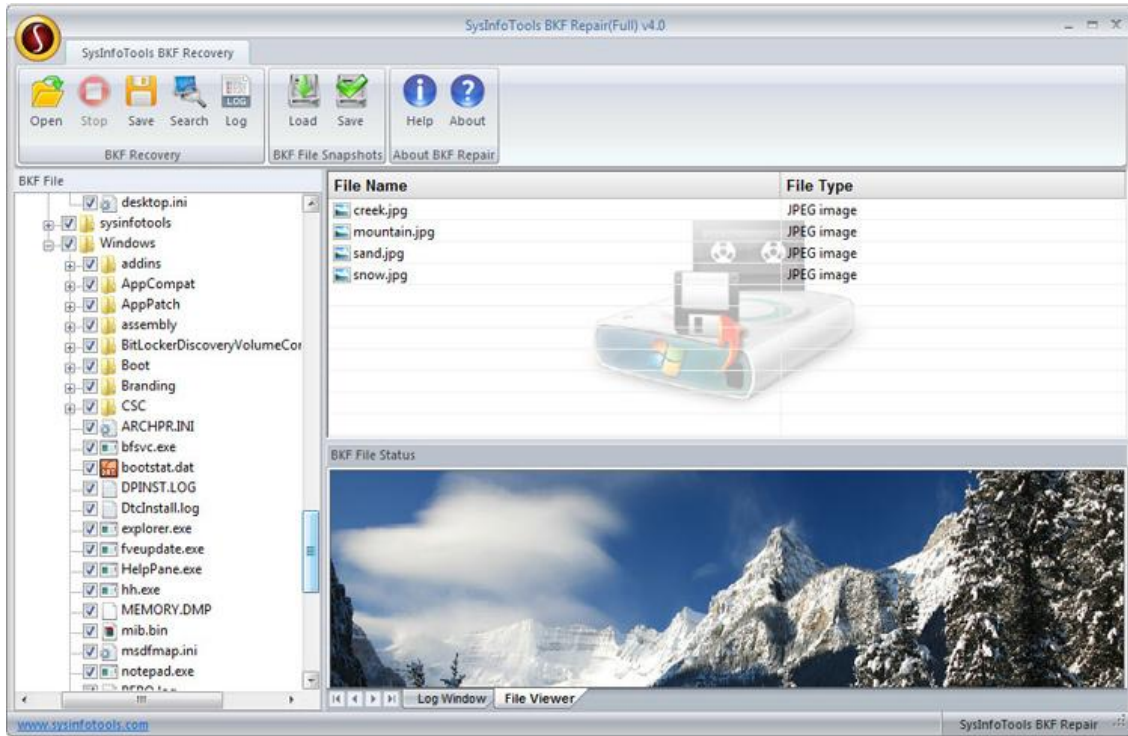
SysInfoTools BKF Repair(Full) v4.0

SysInfoTools BKF Recovery

Open Stop Save Search Log
BKF Recovery

Load Save
BKF File Snapshots

Help About
About BKF Repair

BKF File

desktop.ini
sysinfotools
Windows
addins
AppCompat
AppPatch
assembly
BitLockerDiscoveryVolumeCor
Boot
Branding
CSC
ARCHPR.INI
bfsvc.exe
bootstat.dat
DPINST.LOG
DtcInstall.log
explorer.exe
fveupdate.exe
HelpPane.exe
hh.exe
MEMORY.DMP
mib.bin
msdfmap.ini
notepad.exe
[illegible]

| File Name | File Type |
|---|---|
| creek.jpg | JPEG image |
| mountain.jpg | JPEG image |
| sand.jpg | JPEG image |
| snow.jpg | JPEG image |

BKF File Status

Log Window File Viewer

www.sysinfotools.com

SysInfoTools BKF Repair